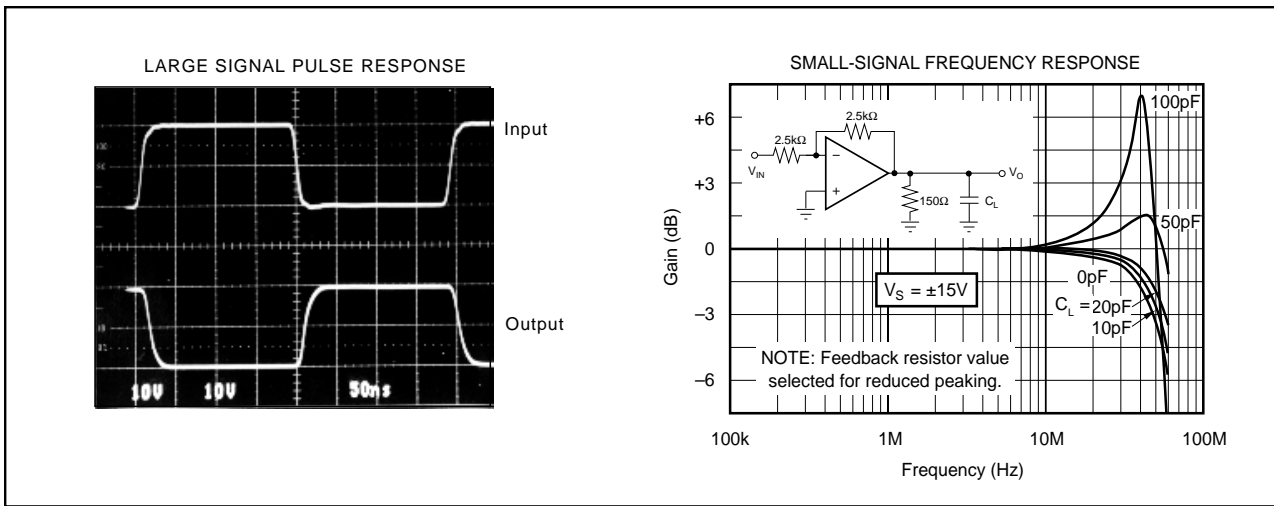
LARGE SIGNAL PULSE RESPONSE

Input

Output

10V 10V 50ns

SMALL-SIGNAL FREQUENCY RESPONSE

2.5kΩ

2.5kΩ

$V_{IN}$

$V_O$

150Ω

$C_L$

100pF

50pF

0pF

$C_L$ =20pF

10pF

$V_S$ = ±15V

NOTE: Feedback resistor value selected for reduced peaking.

+6

+3

0

–3

–6

Gain (dB)

100k

1M

10M

100M

Frequency (Hz)